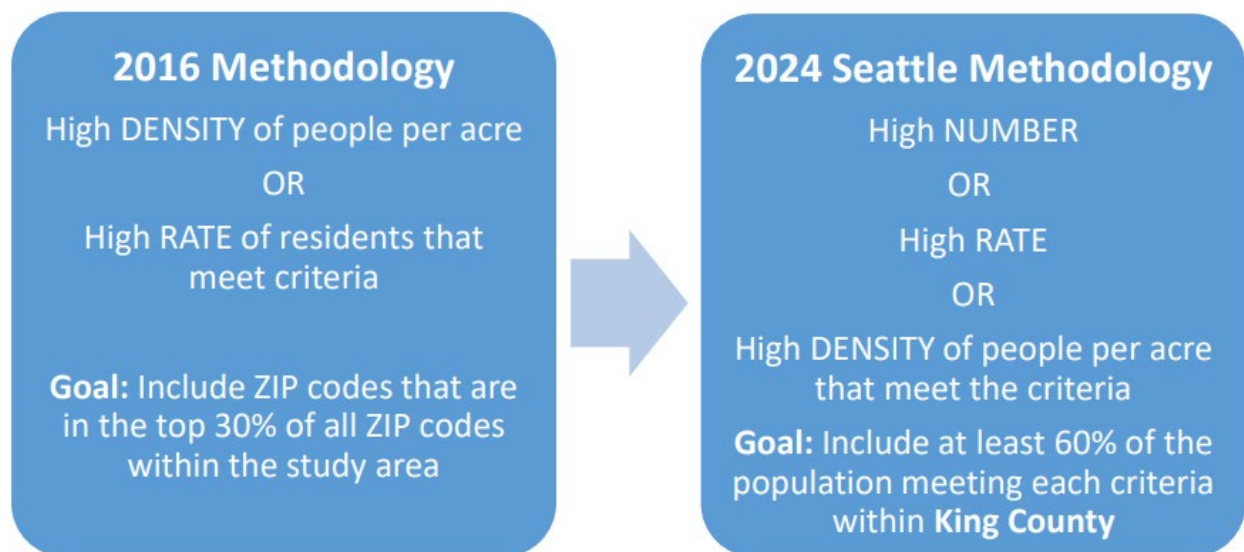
2016 Methodology

High DENSITY of people per acre

OR

High RATE of residents that meet criteria

Goal: Include ZIP codes that are in the top 30% of all ZIP codes within the study area

2024 Seattle Methodology

High NUMBER

OR

High RATE

OR

High DENSITY of people per acre that meet the criteria

Goal: Include at least 60% of the population meeting each criteria within King County